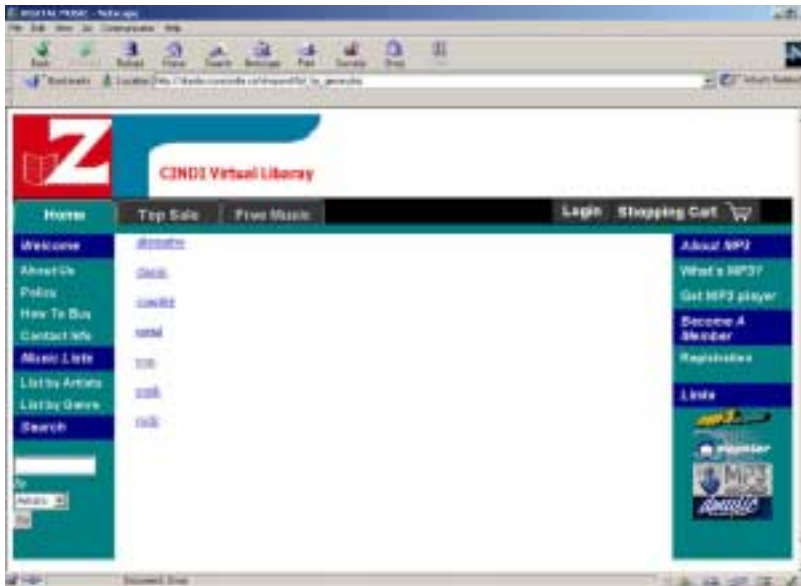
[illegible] - Netscape
File Edit View Go Communicator Help
Back Forward Reload Home Search Netscape Print Security Shop Stop
Bookmarks Location: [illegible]
What's Related

CINDI Virtual Library

Home
Top Sale
Free Music
Login
Shopping Cart

Welcome
About Us
Policy
How To Buy
Contact Info
Music Lists
List by Artists
List by Genre
Search

Artists
Go

alternative
classic
country
metal
pop
punk
rock

About MP3
What's MP3?
Get MP3 player
Become A Member
Registration
Links

mp3.com
napster
MP3
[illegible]

Document: Done